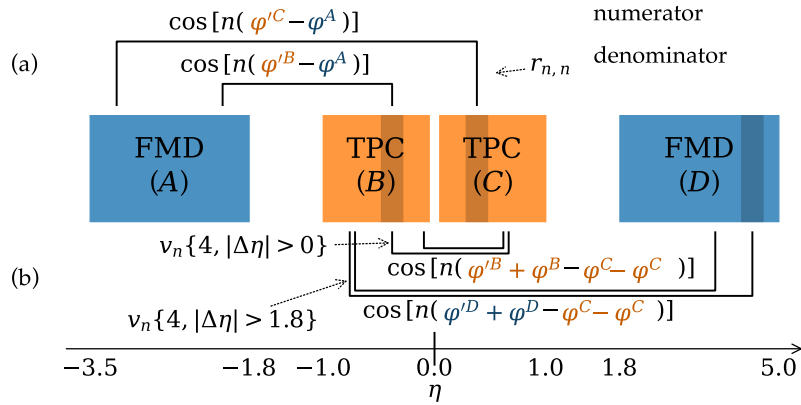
$\cos[n(\varphi'^{C} - \varphi^{A})]$

numerator

(a)

$\cos[n(\varphi'^{B} - \varphi^{A})]$

denominator

$r_{n,n}$

FMD $(A)$

TPC $(B)$

TPC $(C)$

FMD $(D)$

$v_n\{4, |\Delta\eta| > 0\}$

(b)

$\cos[n(\varphi'^{B} + \varphi^{B} - \varphi^{C} - \varphi^{C})]$

$v_n\{4, |\Delta\eta| > 1.8\}$

$\cos[n(\varphi'^{D} + \varphi^{D} - \varphi^{C} - \varphi^{C})]$

$-3.5$ $-1.8$ $-1.0$ $0.0$ $1.0$ $1.8$ $5.0$

$\eta$